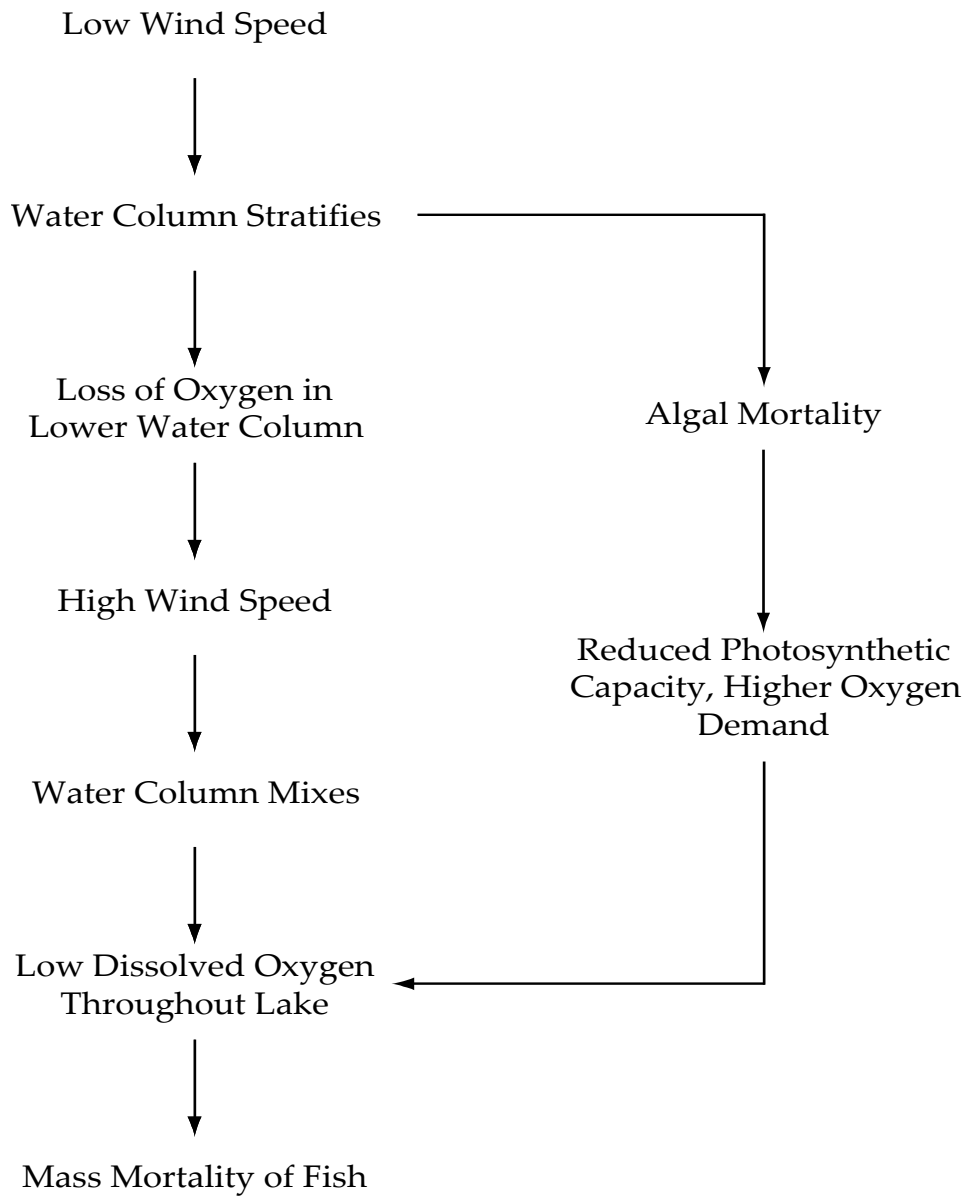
Low Wind Speed

Water Column Stratifies

Loss of Oxygen in Lower Water Column

Algal Mortality

High Wind Speed

Reduced Photosynthetic Capacity, Higher Oxygen Demand

Water Column Mixes

Low Dissolved Oxygen Throughout Lake

Mass Mortality of Fish